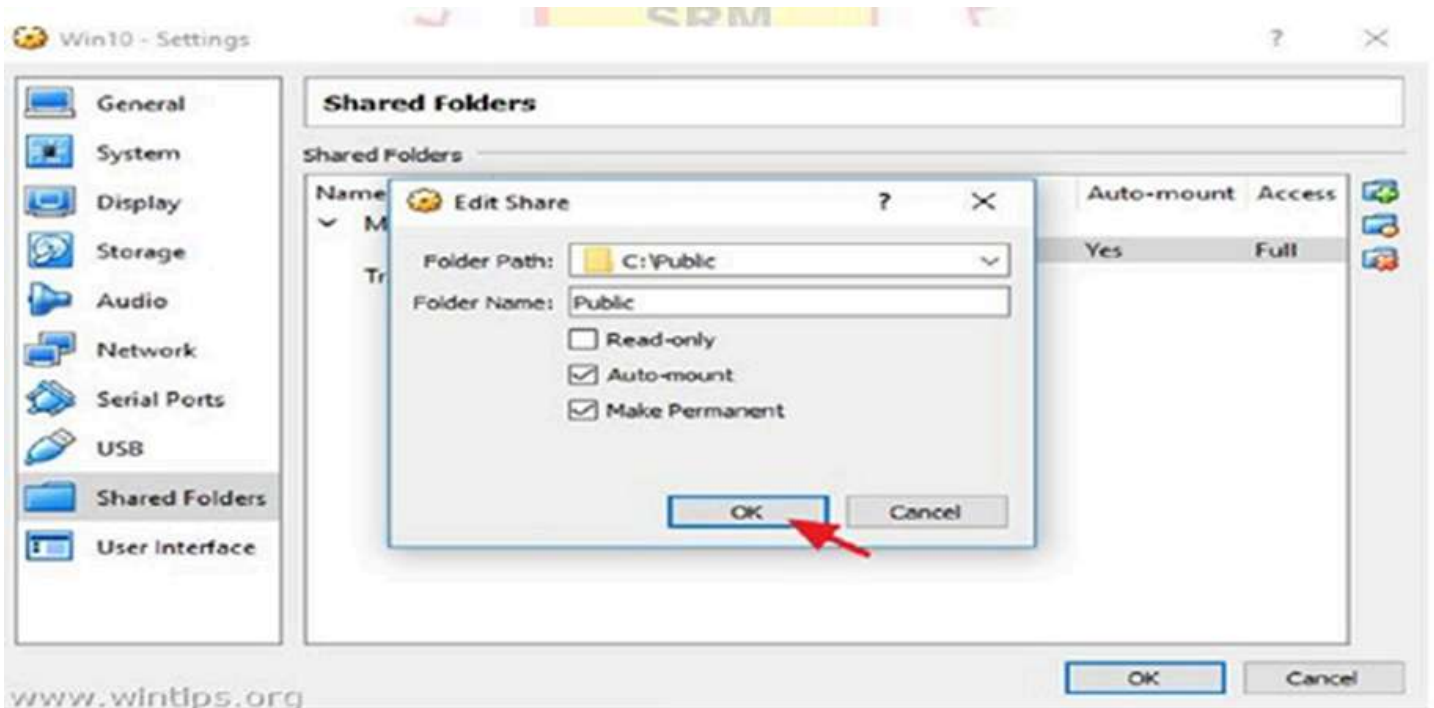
SRM

Win10 - Settings

?

General
System
Display
Storage
Audio
Network
Serial Ports
USB
Shared Folders
User Interface

Shared Folders

Shared Folders

| Name | Auto-mount | Access |
|---|---|---|
| M | | |
| Tr | Yes | Full |

Edit Share

?

Folder Path: C:\Public

Folder Name: Public

Read-only

Auto-mount

Make Permanent

OK

Cancel

OK

Cancel

www.wintips.org